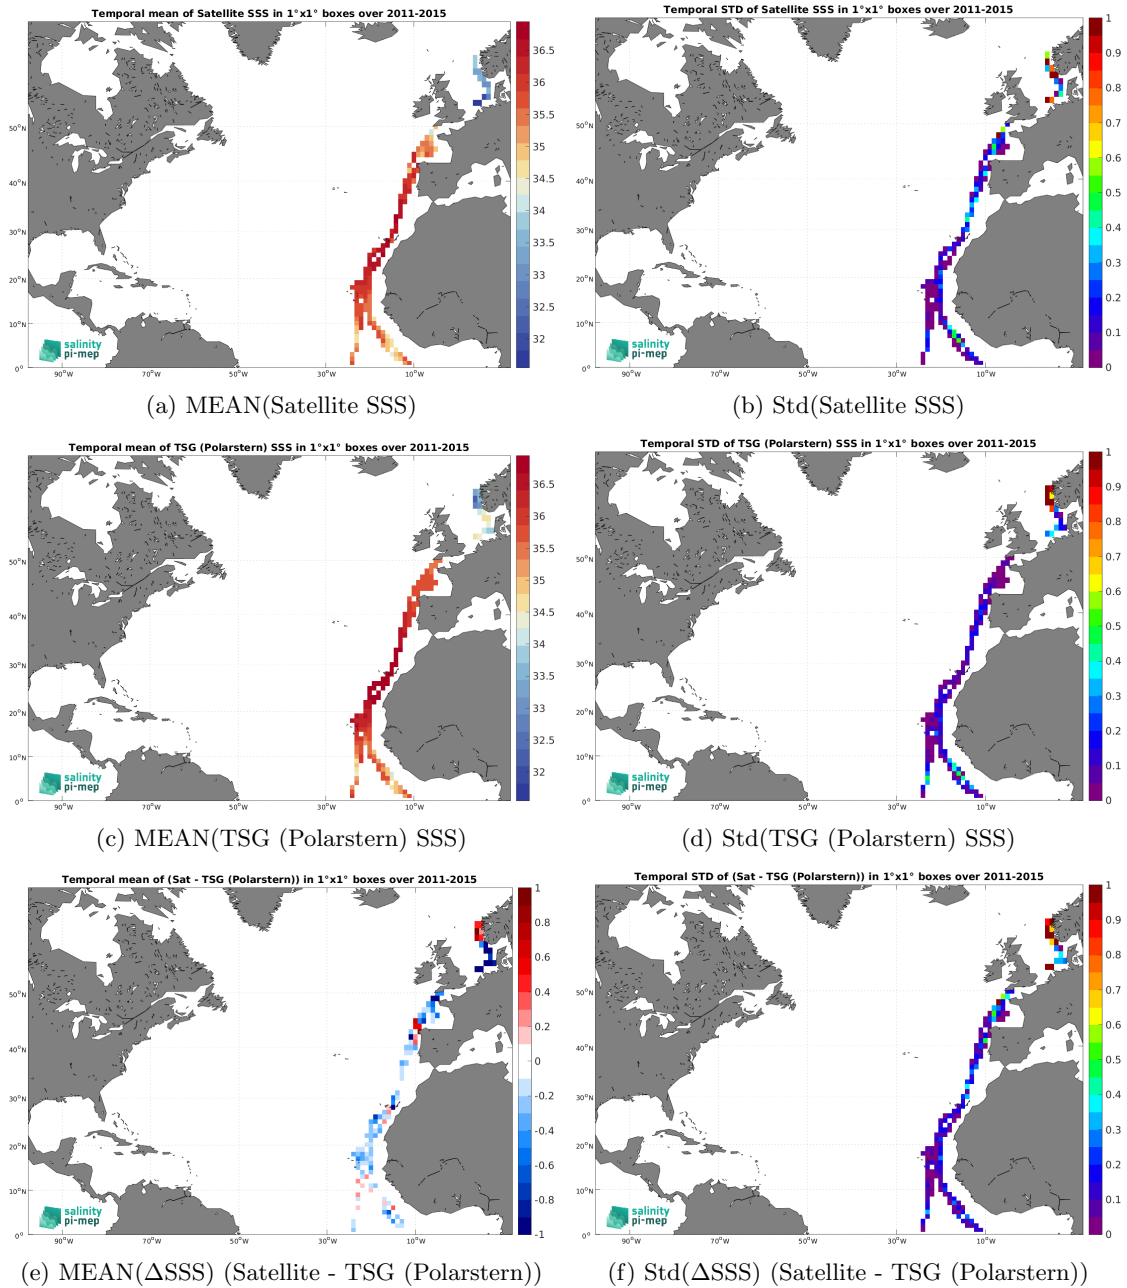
Temporal mean of Satellite SSS in 1°x1° boxes over 2011-2015

36.5
36
35.5
35
34.5
34
33.5
33
32.5
32

50°N
40°N
30°N
20°N
10°N
0°

90°W 70°W 50°W 30°W 10°W

salinity
pi-mep

(a) MEAN(Satellite SSS)

Temporal STD of Satellite SSS in 1°x1° boxes over 2011-2015

1
0.9
0.8
0.7
0.6
0.5
0.4
0.3
0.2
0.1
0

50°N
40°N
30°N
20°N
10°N
0°

90°W 70°W 50°W 30°W 10°W

salinity
pi-mep

(b) Std(Satellite SSS)

Temporal mean of TSG (Polarstern) SSS in 1°x1° boxes over 2011-2015

36.5
36
35.5
35
34.5
34
33.5
33
32.5
32

50°N
40°N
30°N
20°N
10°N
0°

90°W 70°W 50°W 30°W 10°W

salinity
pi-mep

(c) MEAN(TSG (Polarstern) SSS)

Temporal STD of TSG (Polarstern) SSS in 1°x1° boxes over 2011-2015

1
0.9
0.8
0.7
0.6
0.5
0.4
0.3
0.2
0.1
0

50°N
40°N
30°N
20°N
10°N
0°

90°W 70°W 50°W 30°W 10°W

salinity
pi-mep

(d) Std(TSG (Polarstern) SSS)

Temporal mean of (Sat - TSG (Polarstern)) in 1°x1° boxes over 2011-2015

1
0.8
0.6
0.4
0.2
0
-0.2
-0.4
-0.6
-0.8
-1

50°N
40°N
30°N
20°N
10°N
0°

90°W 70°W 50°W 30°W 10°W

salinity
pi-mep

(e) MEAN(ΔSSS) (Satellite - TSG (Polarstern))

Temporal STD of (Sat - TSG (Polarstern)) in 1°x1° boxes over 2011-2015

1
0.9
0.8
0.7
0.6
0.5
0.4
0.3
0.2
0.1
0

50°N
40°N
30°N
20°N
10°N
0°

90°W 70°W 50°W 30°W 10°W

salinity
pi-mep

(f) Std(ΔSSS) (Satellite - TSG (Polarstern))